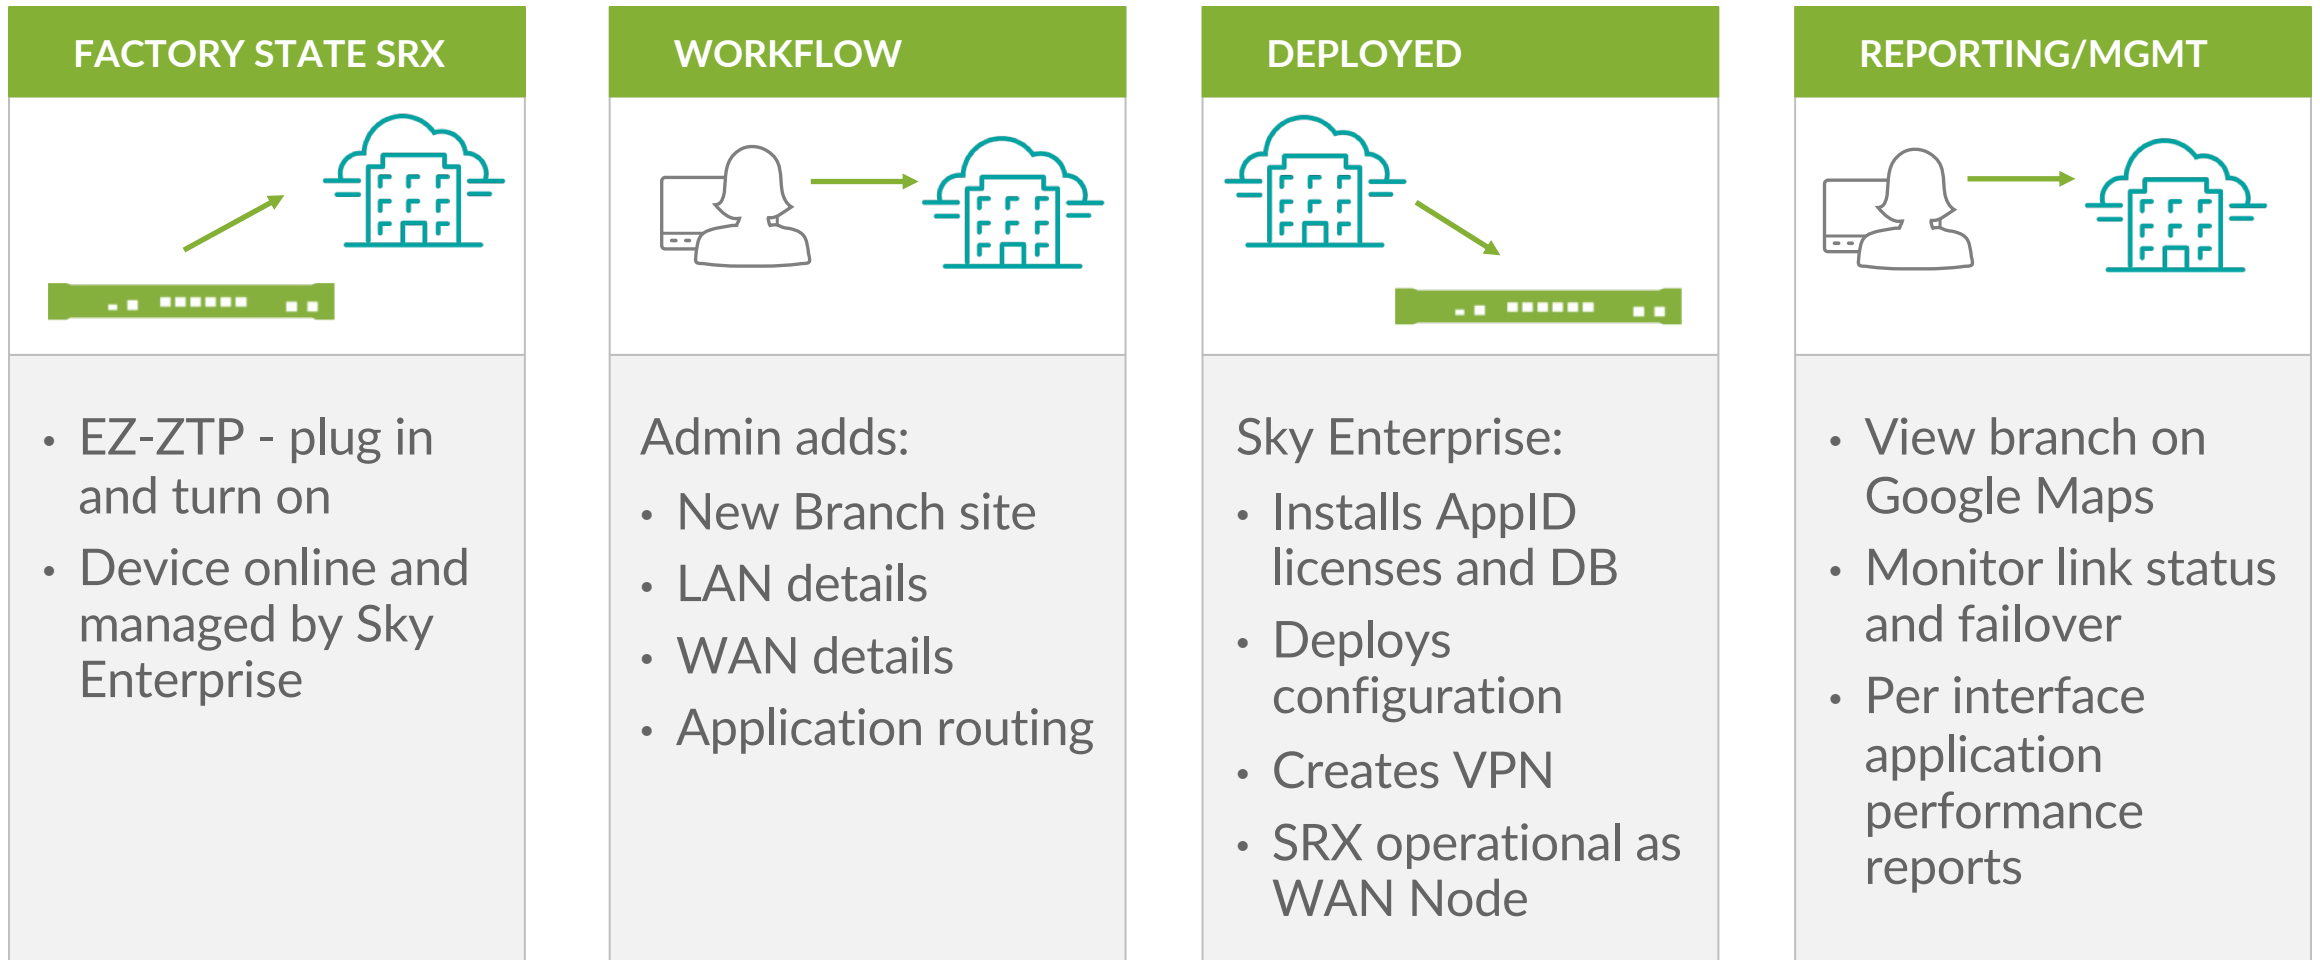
FACTORY STATE SRX

• EZ-ZTP - plug in and turn on
• Device online and managed by Sky Enterprise

WORKFLOW

Admin adds:
• New Branch site
• LAN details
• WAN details
• Application routing

DEPLOYED

Sky Enterprise:
• Installs AppID licenses and DB
• Deploys configuration
• Creates VPN
• SRX operational as WAN Node

REPORTING/MGMT

• View branch on Google Maps
• Monitor link status and failover
• Per interface application performance reports